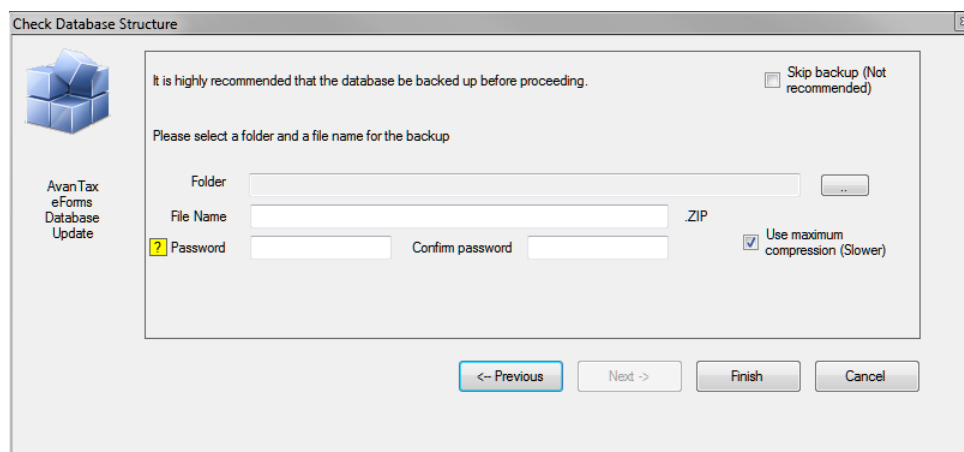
Check Database Structure

AvanTax eForms Database Update

It is highly recommended that the database be backed up before proceeding.

Skip backup (Not recommended)

Please select a folder and a file name for the backup

Folder

..

File Name

.ZIP

?

Password

Confirm password

Use maximum compression (Slower)

<-- Previous

Next ->

Finish

Cancel